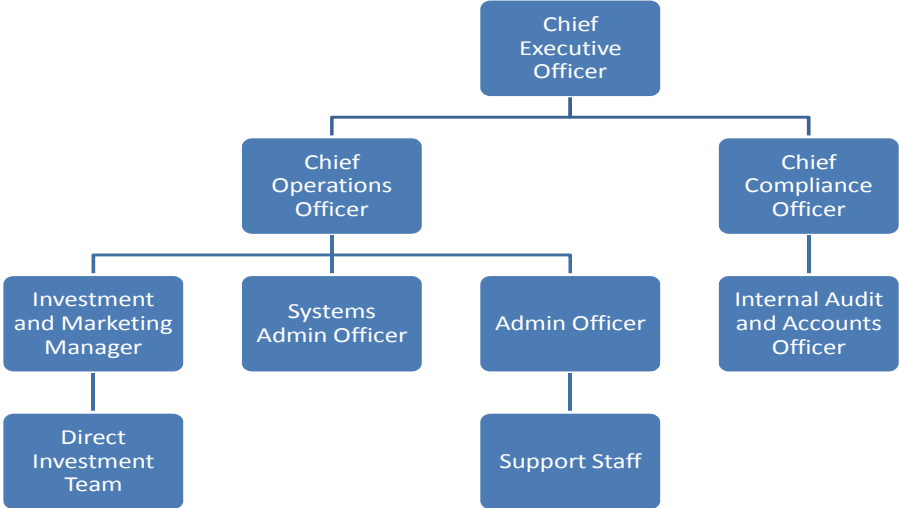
Chief Executive Officer

Chief Operations Officer

Chief Compliance Officer

Investment and Marketing Manager

Systems Admin Officer

Admin Officer

Internal Audit and Accounts Officer

Direct Investment Team

Support Staff